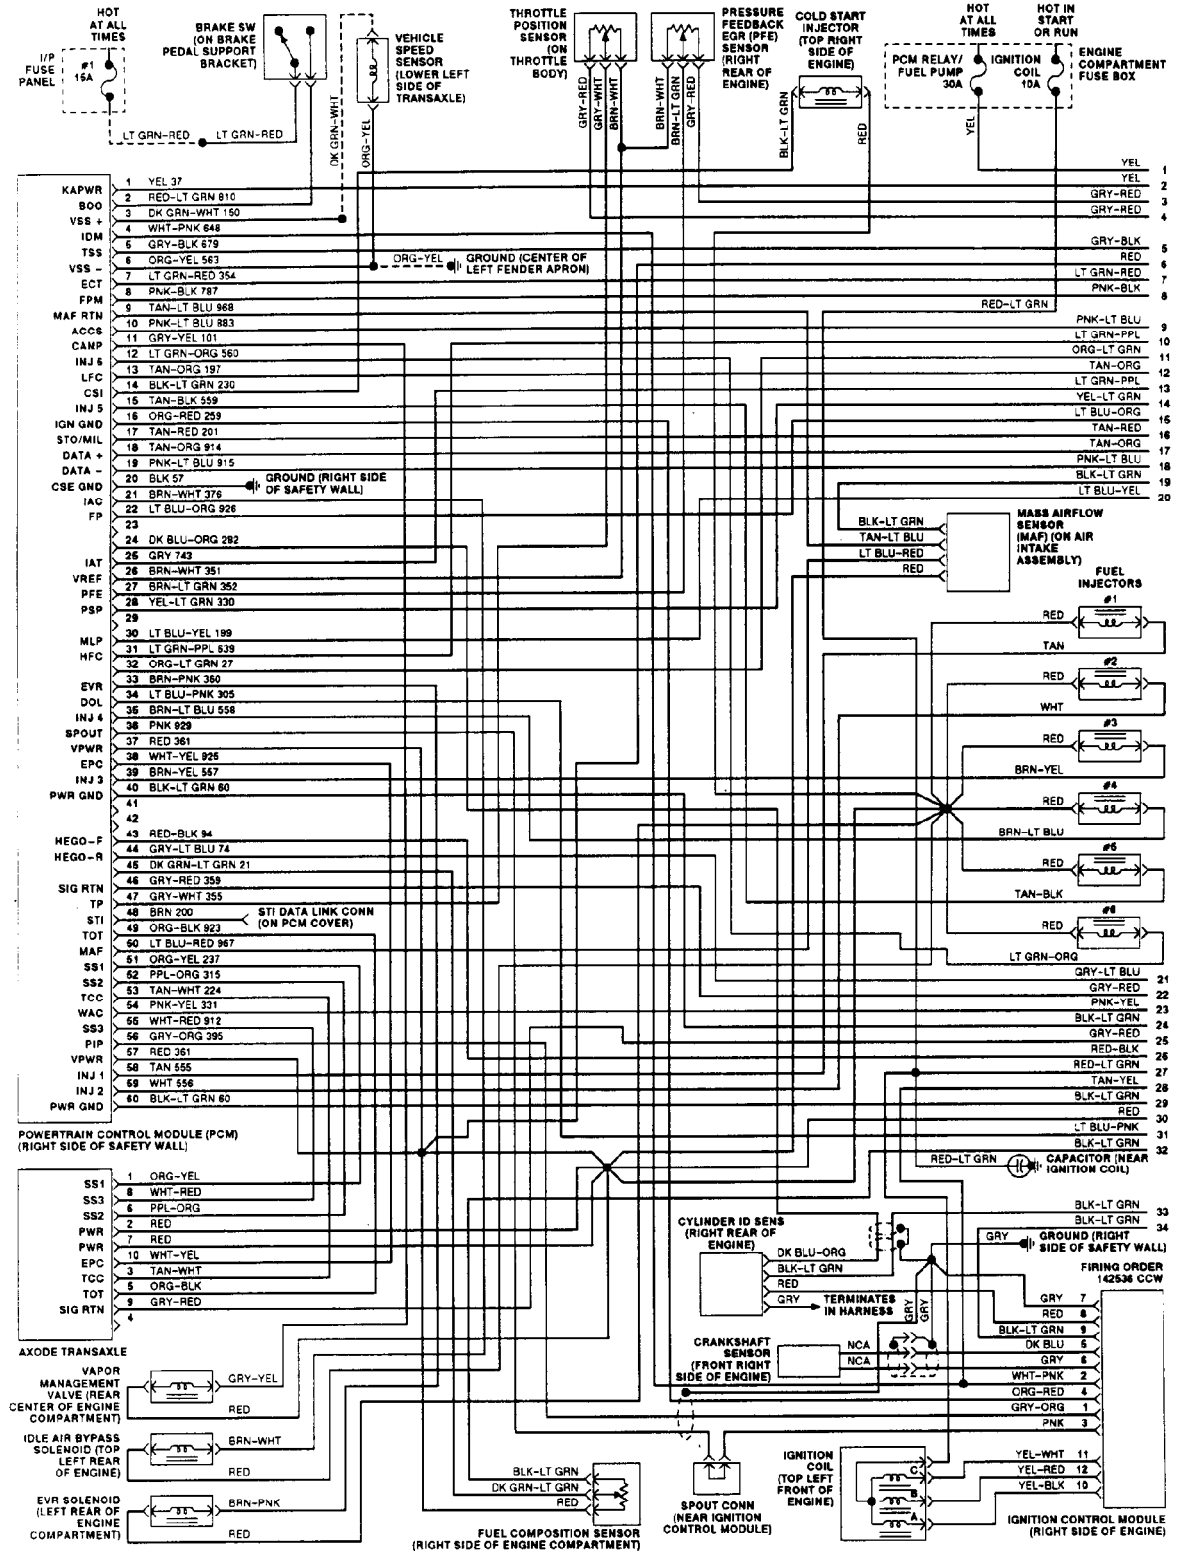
HOT AT ALL TIMES

I/P FUSE PANEL

#1 15A

BRAKE SW (ON BRAKE PEDAL SUPPORT BRACKET)

VEHICLE SPEED SENSOR (LOWER LEFT SIDE OF TRANSAXLE)

THROTTLE POSITION SENSOR (ON THROTTLE BODY)

PRESSURE FEEDBACK EGR (PFE) SENSOR (RIGHT REAR OF ENGINE)

COLD START INJECTOR (TOP RIGHT SIDE OF ENGINE)

HOT AT ALL TIMES

HOT IN START OR RUN

PCM RELAY/ FUEL PUMP 30A

IGNITION COIL 10A

ENGINE COMPARTMENT FUSE BOX

LT GRN-RED

LT GRN-RED

DK GRN-WHT

ORG-YEL

GRY-RED

GRY-WHT

BRN-WHT

BRN-WHT

BRN-LT GRN

GRY-RED

BLK-LT GRN

RED

YEL

KAPWR 1 YEL 37
BOO 2 RED-LT GRN 810
VSS + 3 DK GRN-WHT 150
IDM 4 WHT-PNK 648
TSS 5 GRY-BLK 679
VSS - 6 ORG-YEL 563
ECT 7 LT GRN-RED 354
FPM 8 PNK-BLK 787
MAF RTN 9 TAN-LT BLU 968
ACCS 10 PNK-LT BLU 883
CANP 11 GRY-YEL 101
INJ 6 12 LT GRN-ORG 560
LFC 13 TAN-ORG 197
CSI 14 BLK-LT GRN 230
INJ 5 15 TAN-BLK 559
IGN GND 16 ORG-RED 259
STO/MIL 17 TAN-RED 201
DATA + 18 TAN-ORG 914
DATA - 19 PNK-LT BLU 915
CSE GND 20 BLK 57
IAC 21 BRN-WHT 376
FP 22 LT BLU-ORG 926
23
24 DK BLU-ORG 292
25 GRY 743
IAT 26 BRN-WHT 351
VREF 27 BRN-LT GRN 352
PFE 28 YEL-LT GRN 330
PSP 29
MLP 30 LT BLU-YEL 199
HFC 31 LT GRN-PPL 539
32 ORG-LT GRN 27
EVR 33 BRN-PNK 360
DOL 34 LT BLU-PNK 305
INJ 4 35 BRN-LT BLU 558
SPOUT 36 PNK 929
VPWR 37 RED 361
EPC 38 WHT-YEL 925
INJ 3 39 BRN-YEL 557
PWR GND 40 BLK-LT GRN 60
41
42
43 RED-BLK 94
HEGO-F 44 GRY-LT BLU 74
HEGO-R 45 DK GRN-LT GRN 21
SIG RTN 46 GRY-RED 359
TP 47 GRY-WHT 355
STI 48 BRN 200
TOT 49 ORG-BLK 923
MAF 50 LT BLU-RED 967
SS1 51 ORG-YEL 237
SS2 52 PPL-ORG 315
TCC 53 TAN-WHT 224
WAC 54 PNK-YEL 331
SS3 55 WHT-RED 912
PIP 56 GRY-ORG 395
VPWR 57 RED 361
INJ 1 58 TAN 555
INJ 2 59 WHT 556
PWR GND 60 BLK-LT GRN 60

ORG-YEL GROUND (CENTER OF LEFT FENDER APRON)

GROUND (RIGHT SIDE OF SAFETY WALL)

STI DATA LINK CONN (ON PCM COVER)

POWERTRAIN CONTROL MODULE (PCM) (RIGHT SIDE OF SAFETY WALL)

YEL 1
YEL 2
GRY-RED 3
GRY-RED 4
GRY-BLK 5
RED 6
LT GRN-RED 7
PNK-BLK 8
RED-LT GRN
PNK-LT BLU 9
LT GRN-PPL 10
ORG-LT GRN 11
TAN-ORG 12
LT GRN-PPL 13
YEL-LT GRN 14
LT BLU-ORG 15
TAN-RED 16
TAN-ORG 17
PNK-LT BLU 18
BLK-LT GRN 19
LT BLU-YEL 20

BLK-LT GRN
TAN-LT BLU
LT BLU-RED
RED

MASS AIRFLOW SENSOR (MAF) (ON AIR INTAKE ASSEMBLY)

FUEL INJECTORS

RED #1
TAN
RED #2
WHT
RED #3
BRN-YEL
RED #4
BRN-LT BLU
RED #5
TAN-BLK
RED #6
LT GRN-ORG

GRY-LT BLU 21
GRY-RED 22
PNK-YEL 23
BLK-LT GRN 24
GRY-RED 25
RED-BLK 26
RED-LT GRN 27
TAN-YEL 28
BLK-LT GRN 29
RED 30
LT BLU-PNK 31
BLK-LT GRN 32

RED-LT GRN CAPACITOR (NEAR IGNITION COIL)

SS1 1 ORG-YEL
SS3 8 WHT-RED
SS2 6 PPL-ORG
PWR 2 RED
PWR 7 RED
EPC 10 WHT-YEL
TCC 3 TAN-WHT
TOT 5 ORG-BLK
SIG RTN 9 GRY-RED
4

AXODE TRANSAXLE

BLK-LT GRN 33
BLK-LT GRN 34

CYLINDER ID SENS (RIGHT REAR OF ENGINE)

DK BLU-ORG
BLK-LT GRN
RED
GRY TERMINATES IN HARNESS

GRY GROUND (RIGHT SIDE OF SAFETY WALL)

FIRING ORDER 142536 CCW

GRY
GRY

GRY 7
RED 8
BLK-LT GRN 9
DK BLU 5
GRY 6
WHT-PNK 2
ORG-RED 4
GRY-ORG 1
PNK 3

CRANKSHAFT SENSOR (FRONT RIGHT SIDE OF ENGINE)

NCA
NCA

VAPOR MANAGEMENT VALVE (REAR CENTER OF ENGINE COMPARTMENT)
GRY-YEL
RED

IDLE AIR BYPASS SOLENOID (TOP LEFT REAR OF ENGINE)
BRN-WHT
RED

EVR SOLENOID (LEFT REAR OF ENGINE COMPARTMENT)
BRN-PNK
RED

BLK-LT GRN
DK GRN-LT GRN
RED

FUEL COMPOSITION SENSOR (RIGHT SIDE OF ENGINE COMPARTMENT)

SPOUT CONN (NEAR IGNITION CONTROL MODULE)

IGNITION COIL (TOP LEFT FRONT OF ENGINE)

C
B
A

YEL-WHT 11
YEL-RED 12
YEL-BLK 10

IGNITION CONTROL MODULE (RIGHT SIDE OF ENGINE)